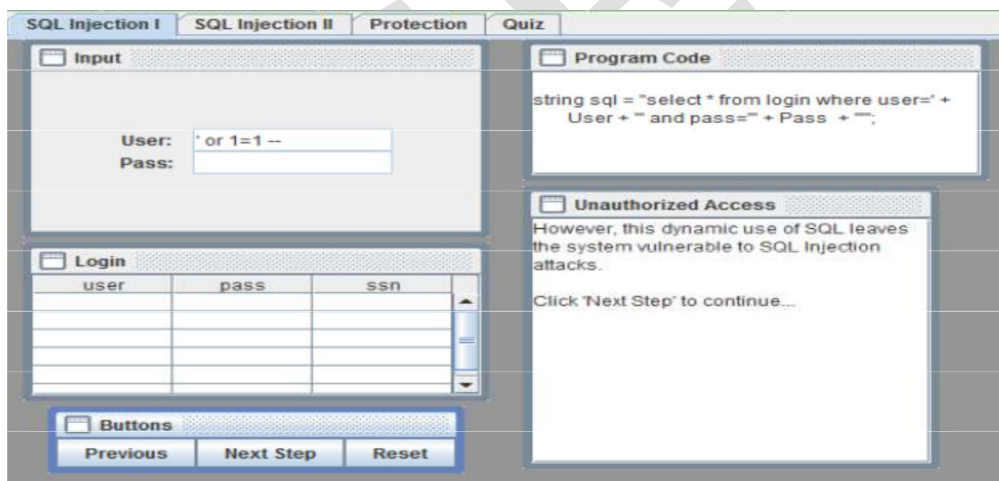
SQL Injection I | SQL Injection II | Protection | Quiz

Input

User: ' or 1=1 --
Pass:

Program Code

string sql = "select * from login where user=' + User + "' and pass='" + Pass + "'";

Login

| user | pass | ssn |
|---|---|---|
| | | |
| | | |
| | | |
| | | |
| | | |

Unauthorized Access

However, this dynamic use of SQL leaves the system vulnerable to SQL Injection attacks.

Click 'Next Step' to continue...

Buttons

Previous | Next Step | Reset